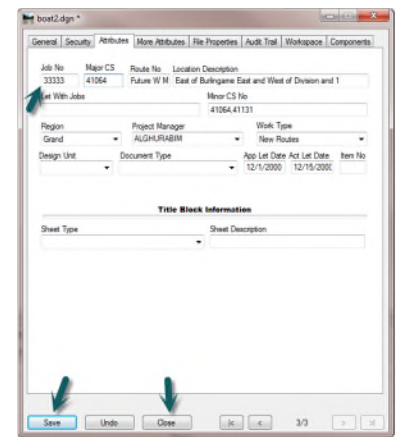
boat2.dgn *

General | Security | Attributes | More Attributes | File Properties | Audit Trail | Workspace | Components

Job No
33333

Major CS
41064

Route No
Future W M

Location Description
East of Burlingame East and West of Division and 1

Let With Jobs

Minor CS No
41064,41131

Region
Grand

Project Manager
ALGHURABIM

Work Type
New Routes

Design Unit

Document Type

App Let Date
12/1/2000

Act Let Date
12/15/2000

Item No

Title Block Information

Sheet Type

Sheet Description

Save | Undo | Close | |< | < | 3/3 | > | >|